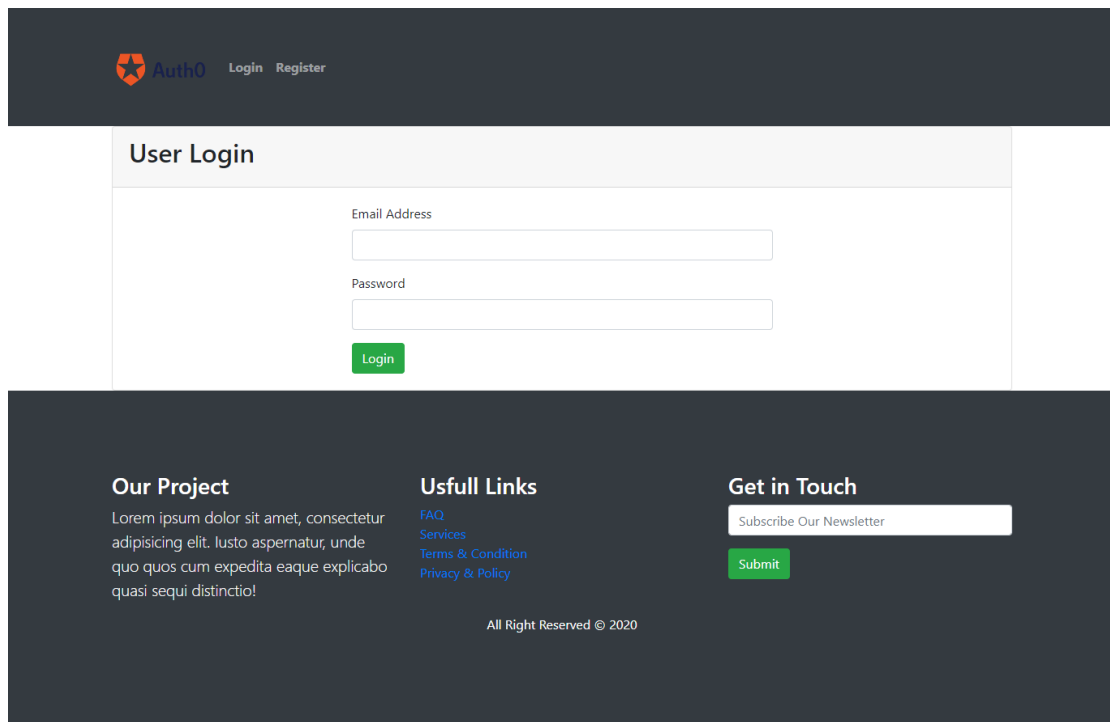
Auth0 Login Register

User Login

Email Address

Password

Login

Our Project

Lorem ipsum dolor sit amet, consectetur adipisicing elit. Iusto aspernatur, unde quo quos cum expedita eaque explicabo quasi sequi distinctio!

Usfull Links

FAQ
Services
Terms & Condition
Privacy & Policy

Get in Touch

Subscribe Our Newsletter

Submit

All Right Reserved © 2020